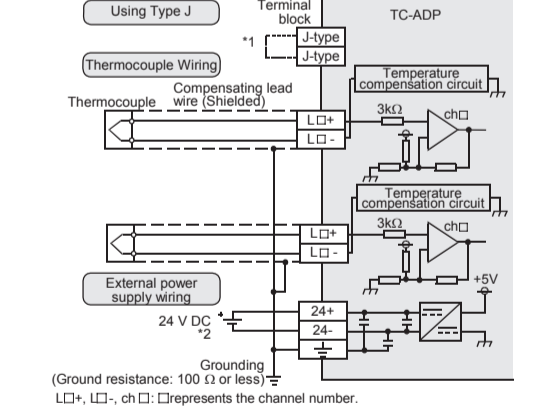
Using Type J

Terminal block

TC-ADP

*1

J-type

J-type

Thermocouple Wiring

Thermocouple

Compensating lead wire (Shielded)

Temperature compensation circuit

3kΩ

ch□

L□+

L□ -

Temperature compensation circuit

3kΩ

ch□

L□+

L□ -

+5V

External power supply wiring

24 V DC
*2

24+

24-

Grounding
(Ground resistance: 100 Ω or less)

L□+, L□-, ch □: □represents the channel number.